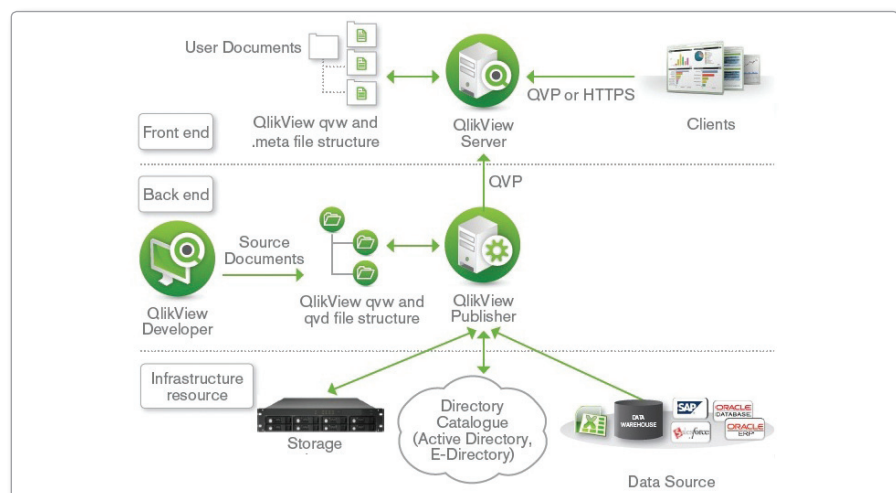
User Documents

QlikView qvw and .meta file structure

QlikView Server

QVP or HTTPS

Clients

Front end

QVP

Back end

Source Documents

QlikView Developer

QlikView qvw and qvd file structure

QlikView Publisher

Infrastructure resource

Storage

Directory Catalogue (Active Directory, E-Directory)

DATA WAREHOUSE

SAP

ORACLE DATABASE

ORACLE ERP

Data Source